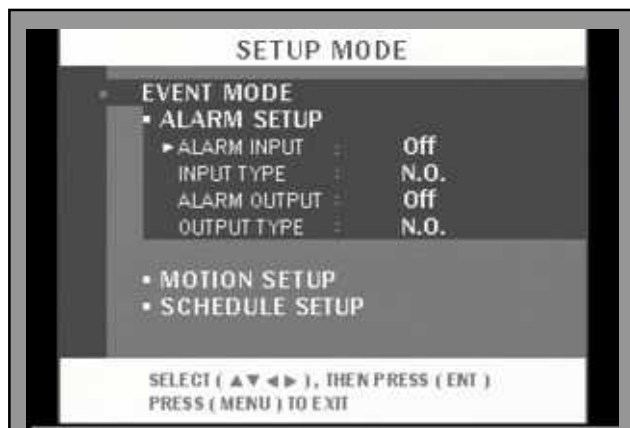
SETUP MODE

EVENT MODE
▪ ALARM SETUP
► ALARM INPUT : Off
INPUT TYPE : N.O.
ALARM OUTPUT : Off
OUTPUT TYPE : N.O.

▪ MOTION SETUP
▪ SCHEDULE SETUP

SELECT ( ▲▼◄► ), THEN PRESS ( ENT )
PRESS ( MENU ) TO EXIT